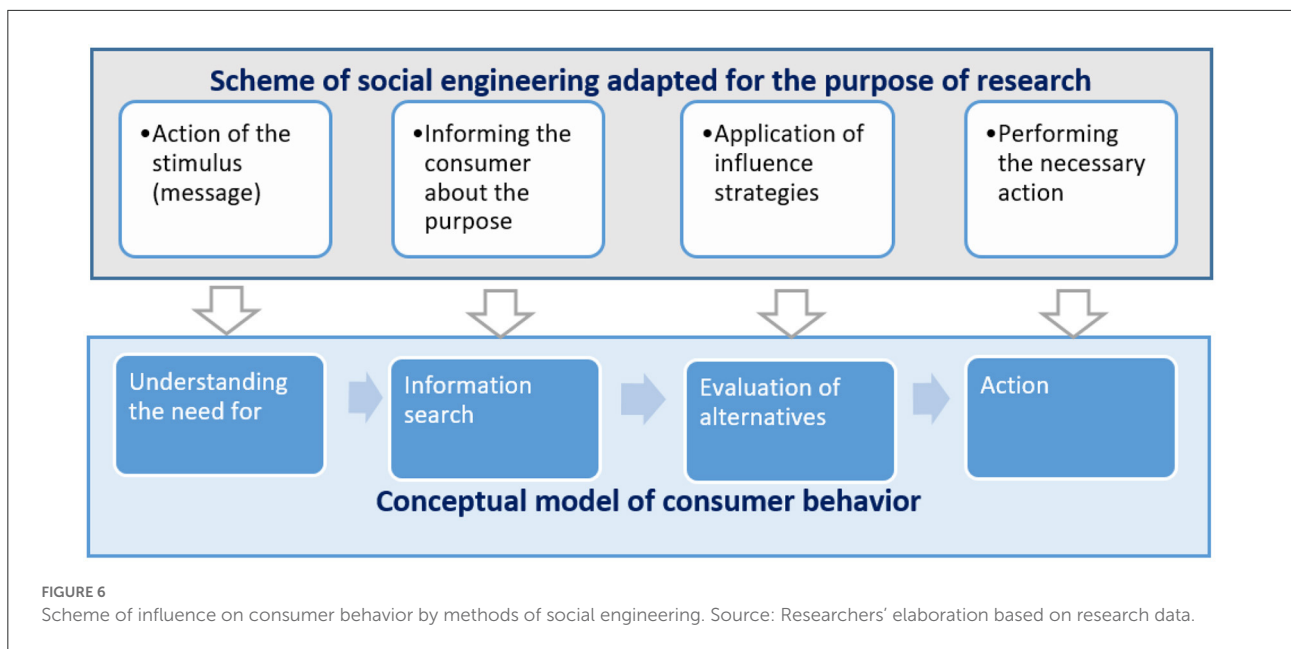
Scheme of social engineering adapted for the purpose of research

•Action of the stimulus (message)

•Informing the consumer about the purpose

•Application of influence strategies

•Performing the necessary action

Understanding the need for

Information search

Evaluation of alternatives

Action

Conceptual model of consumer behavior

FIGURE 6
Scheme of influence on consumer behavior by methods of social engineering. Source: Researchers' elaboration based on research data.